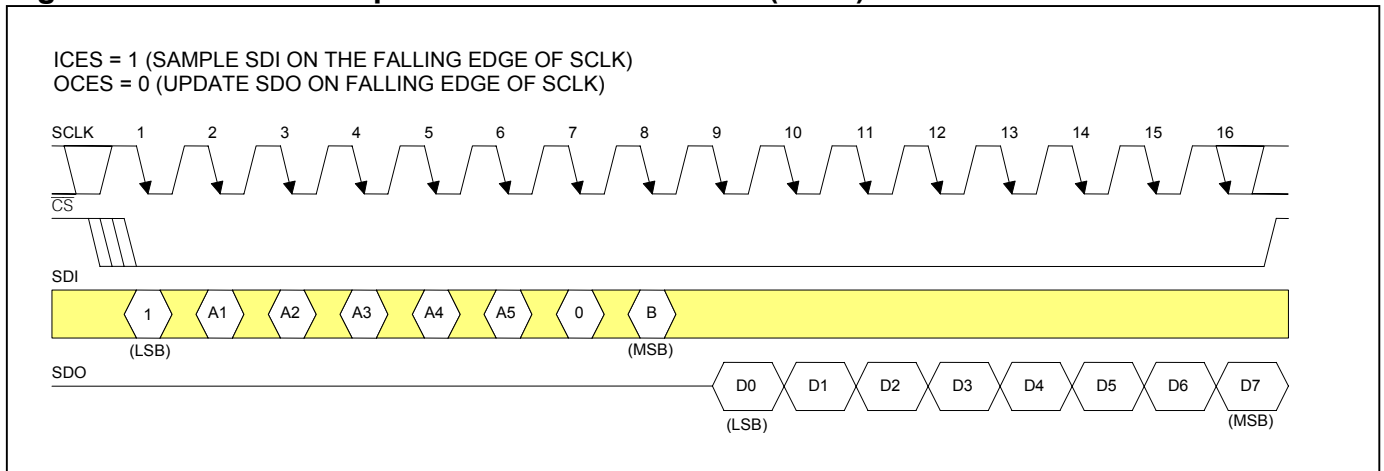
ICES = 1 (SAMPLE SDI ON THE FALLING EDGE OF SCLK)
OCES = 0 (UPDATE SDO ON FALLING EDGE OF SCLK)

SCLK 1 2 3 4 5 6 7 8 9 10 11 12 13 14 15 16

$\overline{CS}$

SDI

1 A1 A2 A3 A4 A5 0 B

(LSB) (MSB)

SDO

D0 D1 D2 D3 D4 D5 D6 D7

(LSB) (MSB)